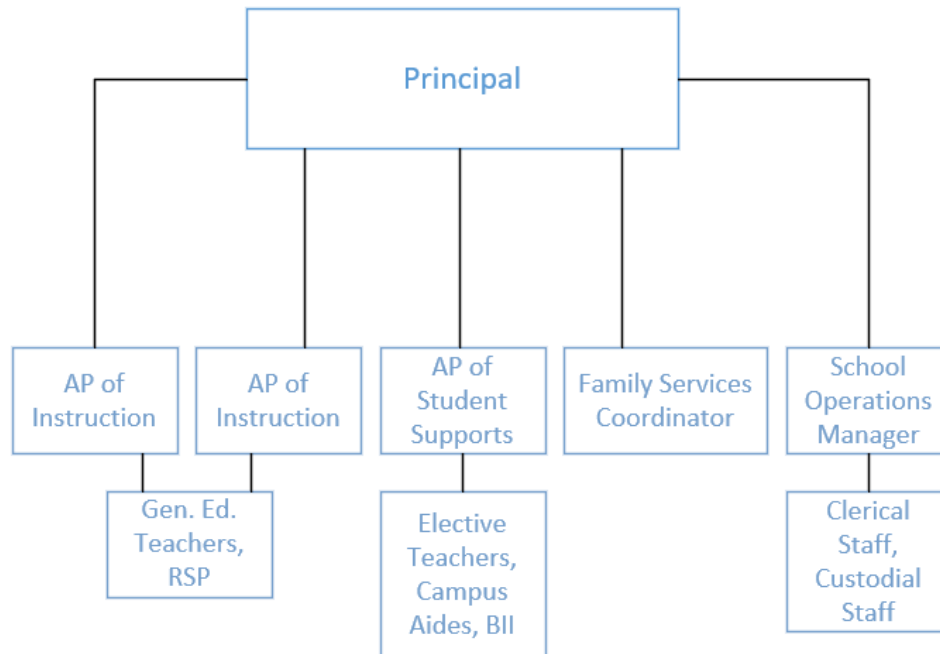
Principal

AP of Instruction

AP of Instruction

AP of Student Supports

Family Services Coordinator

School Operations Manager

Gen. Ed. Teachers, RSP

Elective Teachers, Campus Aides, BII

Clerical Staff, Custodial Staff